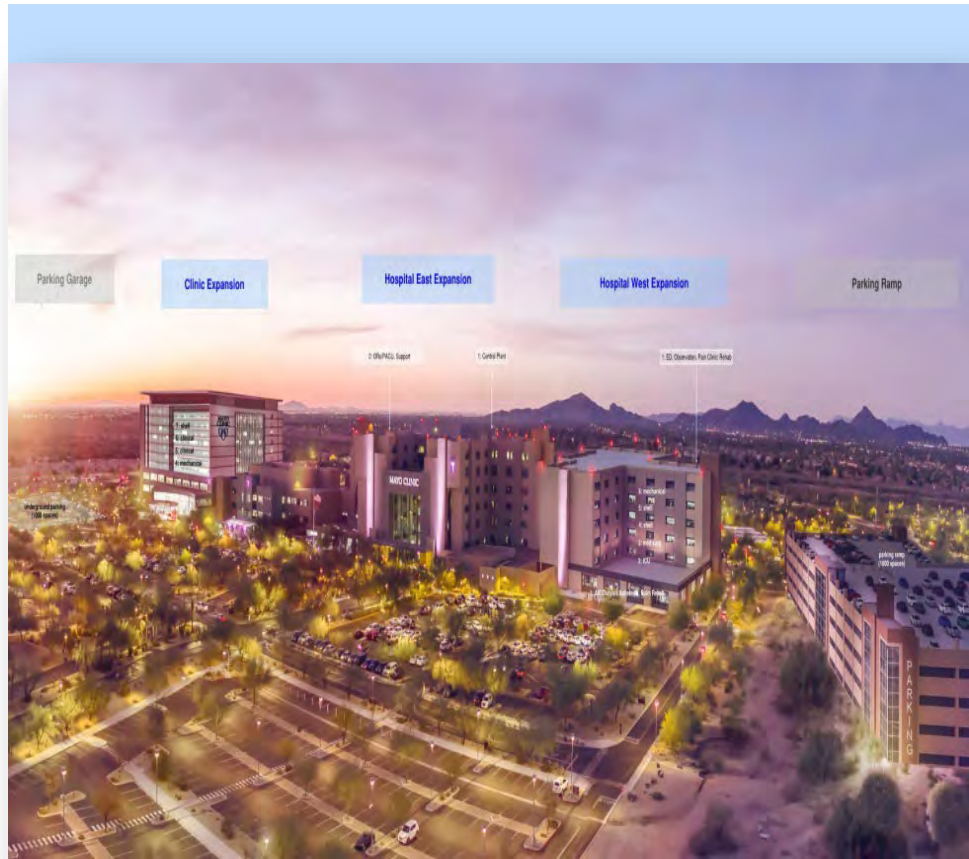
Parking Garage

Clinic Expansion

Hospital East Expansion

Hospital West Expansion

Parking Ramp

2. ORs/PACU, Support

1. Central Plant

1. ED, Observation, Pain Clinic Rehab

1. shell
2. clinical
3. clinical
4. mechanical

MAYO CLINIC

underground parking (1000 spaces)

6. mechanical
5. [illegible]
4. shell
3. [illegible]
2. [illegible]
1. ICU

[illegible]

parking ramp (1000 spaces)

PARKING